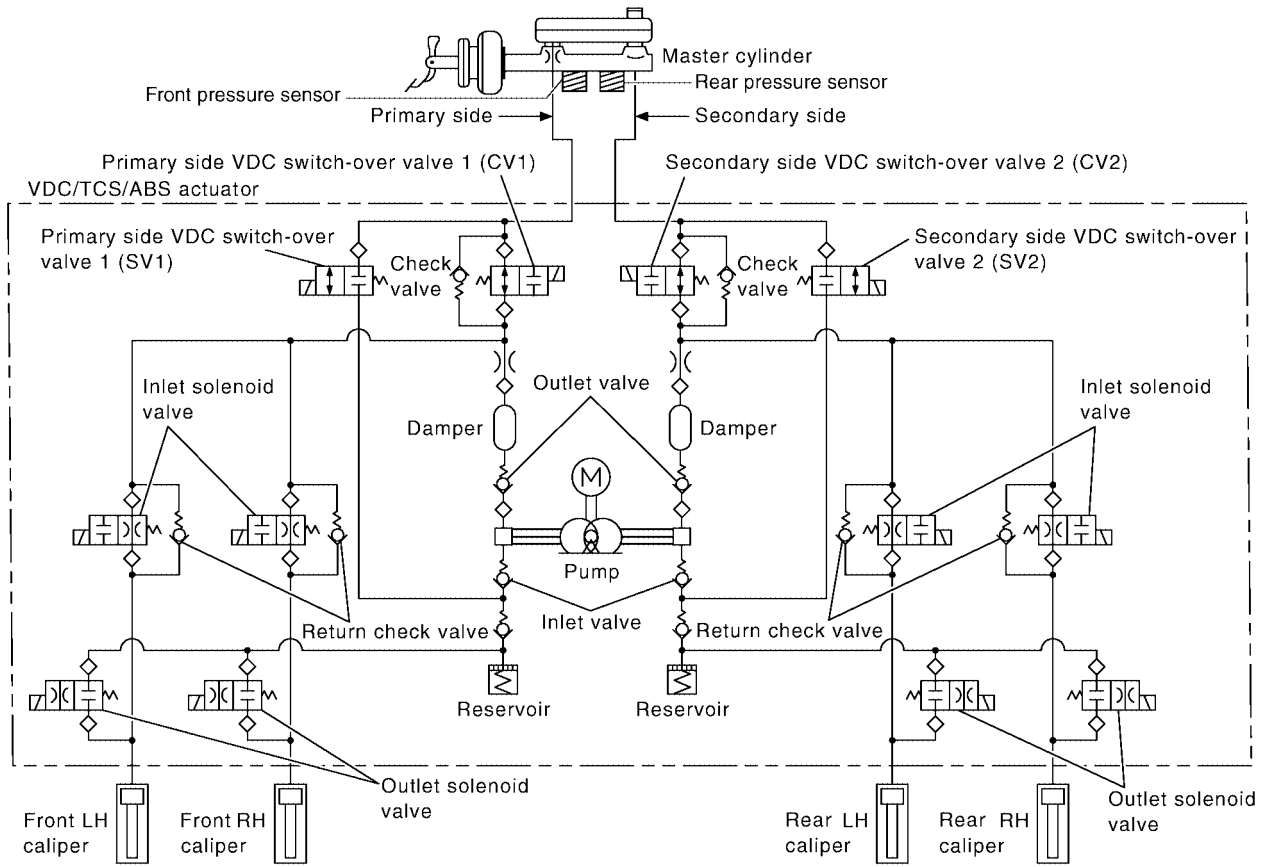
Master cylinder
Front pressure sensor
Rear pressure sensor
Primary side
Secondary side
Primary side VDC switch-over valve 1 (CV1)
Secondary side VDC switch-over valve 2 (CV2)
VDC/TCS/ABS actuator
Primary side VDC switch-over valve 1 (SV1)
Check valve
Check valve
Secondary side VDC switch-over valve 2 (SV2)
Inlet solenoid valve
Outlet valve
Inlet solenoid valve
Damper
Damper
M
Pump
Return check valve
Inlet valve
Return check valve
Reservoir
Reservoir
Outlet solenoid valve
Front LH caliper
Front RH caliper
Rear LH caliper
Rear RH caliper
Outlet solenoid valve